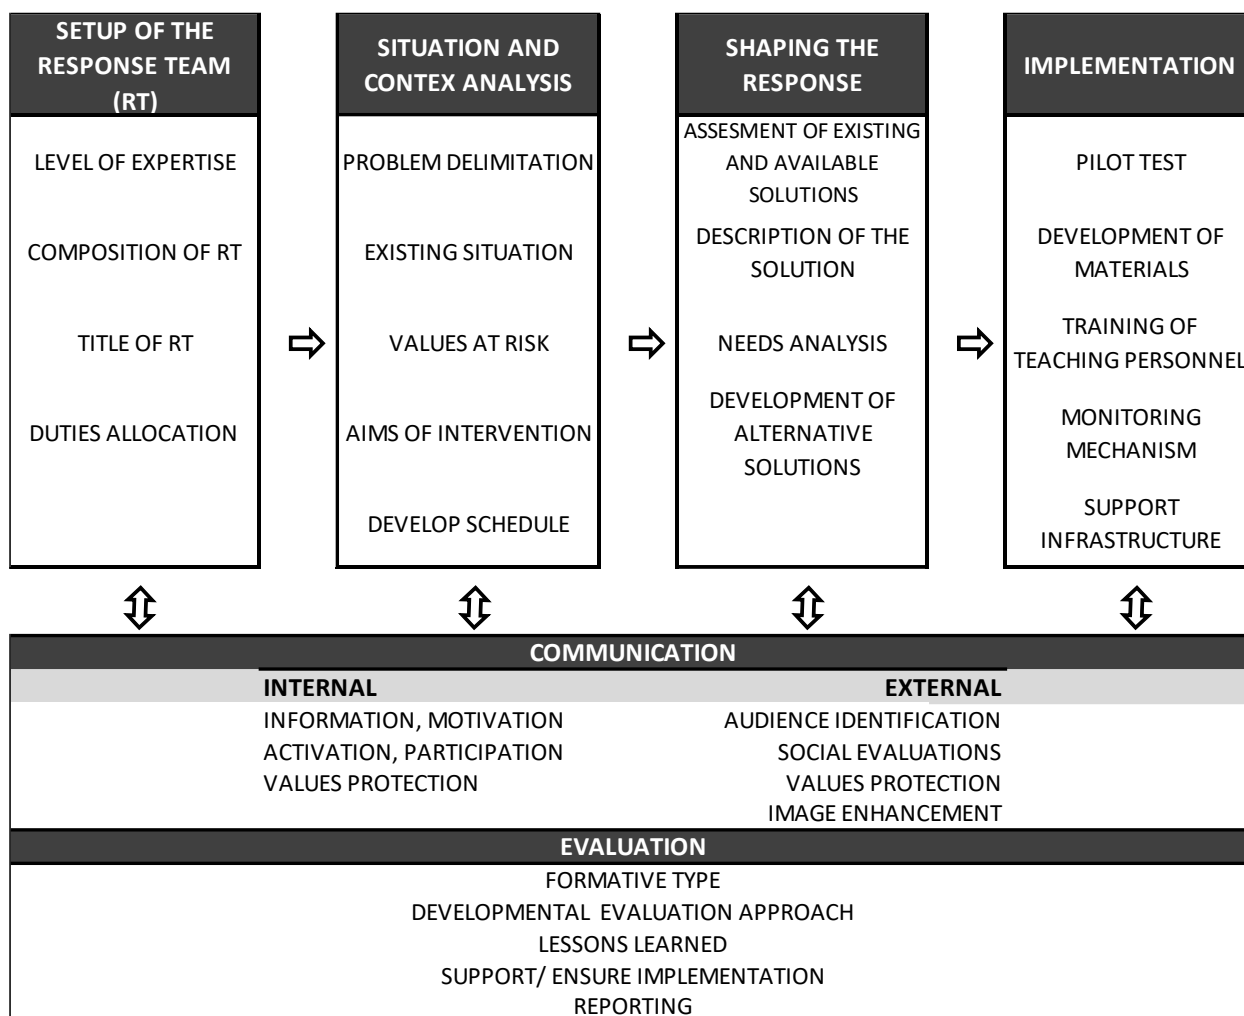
SETUP OF THE RESPONSE TEAM (RT)

LEVEL OF EXPERTISE

COMPOSITION OF RT

TITLE OF RT

DUTIES ALLOCATION

SITUATION AND CONTEX ANALYSIS

PROBLEM DELIMITATION

EXISTING SITUATION

VALUES AT RISK

AIMS OF INTERVENTION

DEVELOP SCHEDULE

SHAPING THE RESPONSE

ASSESMENT OF EXISTING AND AVAILABLE SOLUTIONS

DESCRIPTION OF THE SOLUTION

NEEDS ANALYSIS

DEVELOPMENT OF ALTERNATIVE SOLUTIONS

IMPLEMENTATION

PILOT TEST

DEVELOPMENT OF MATERIALS

TRAINING OF TEACHING PERSONNEL

MONITORING MECHANISM

SUPPORT INFRASTRUCTURE

COMMUNICATION

INTERNAL

INFORMATION, MOTIVATION
ACTIVATION, PARTICIPATION
VALUES PROTECTION

EXTERNAL

AUDIENCE IDENTIFICATION
SOCIAL EVALUATIONS
VALUES PROTECTION
IMAGE ENHANCEMENT

EVALUATION

FORMATIVE TYPE
DEVELOPMENTAL EVALUATION APPROACH
LESSONS LEARNED
SUPPORT/ ENSURE IMPLEMENTATION
REPORTING